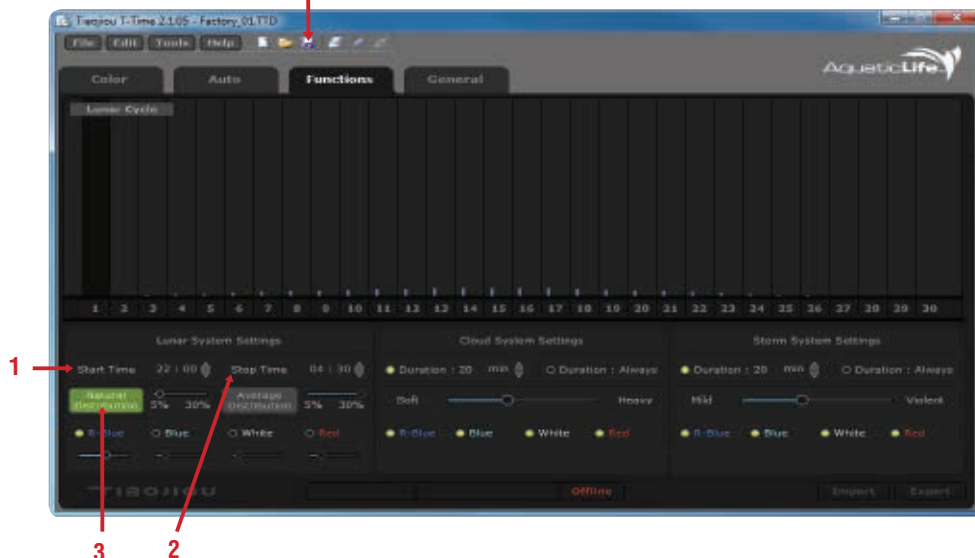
Tiaqiou T-Time 2.1.05 - Factory_01.TTD

File Edit Tools Help

AquaticLife

Color Auto Functions General

Lunar Cycle

1 2 3 4 5 6 7 8 9 10 11 12 13 14 15 16 17 18 19 20 21 22 23 24 25 26 27 28 29 30

Lunar System Settings

1 Start Time 22 : 00 Stop Time 04 : 30

Natural Distribution 5% 30% Average Distribution 5% 30%

R-Blue Blue White Red

Cloud System Settings

Duration : 20 min Duration : Always

Soft Heavy

R-Blue Blue White Red

Storm System Settings

Duration : 20 min Duration : Always

Mild Violent

R-Blue Blue White Red

TIAOJIOU

Offline

Import Export

3 2